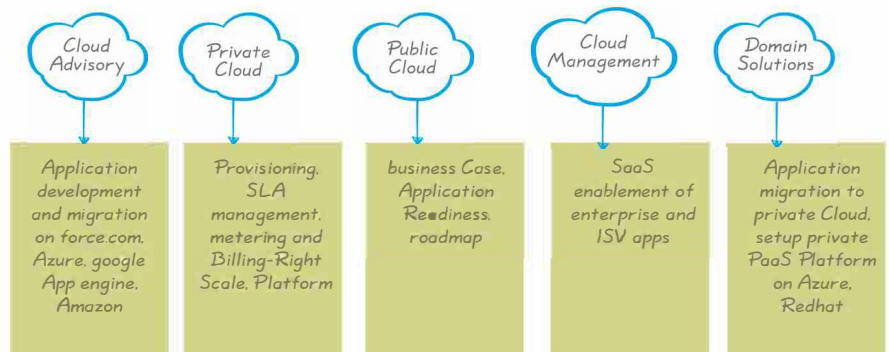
Cloud Advisory

Private Cloud

Public Cloud

Cloud Management

Domain Solutions

Application development and migration on force.com, Azure, google App engine, Amazon

Provisioning, SLA management, metering and Billing-Right Scale, Platform

business Case, Application Readiness, roadmap

SaaS enablement of enterprise and ISV apps

Application migration to private Cloud, setup private PaaS Platform on Azure, Redhat